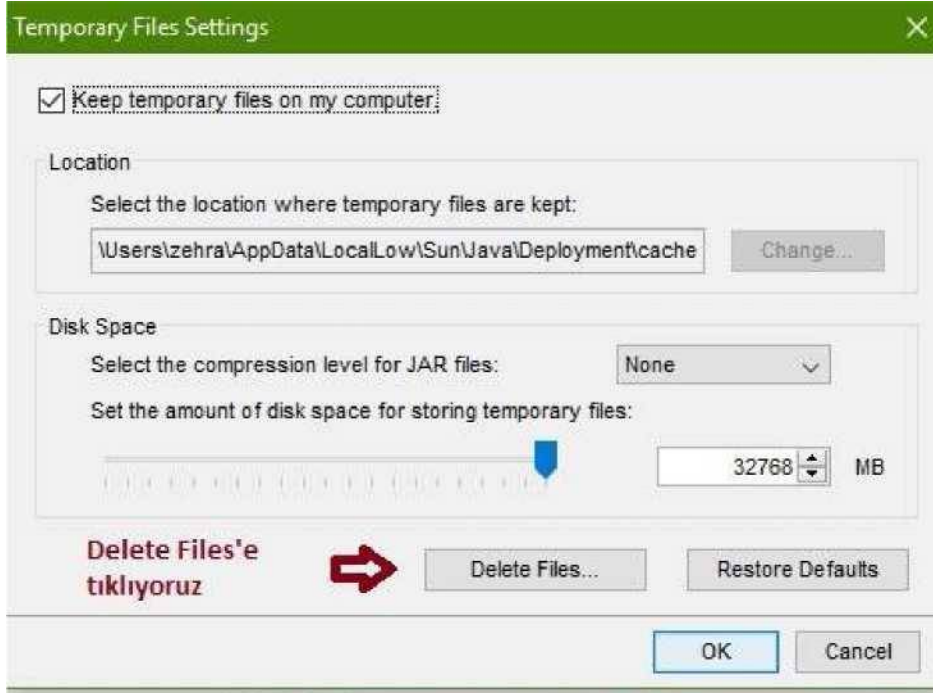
Temporary Files Settings

Keep temporary files on my computer.

Location

Select the location where temporary files are kept:

\Users\zehra\AppData\LocalLow\Sun\Java\Deployment\cache

Change...

Disk Space

Select the compression level for JAR files:

None

Set the amount of disk space for storing temporary files:

32768

MB

Delete Files'e tıklıyoruz

Delete Files...

Restore Defaults

OK

Cancel